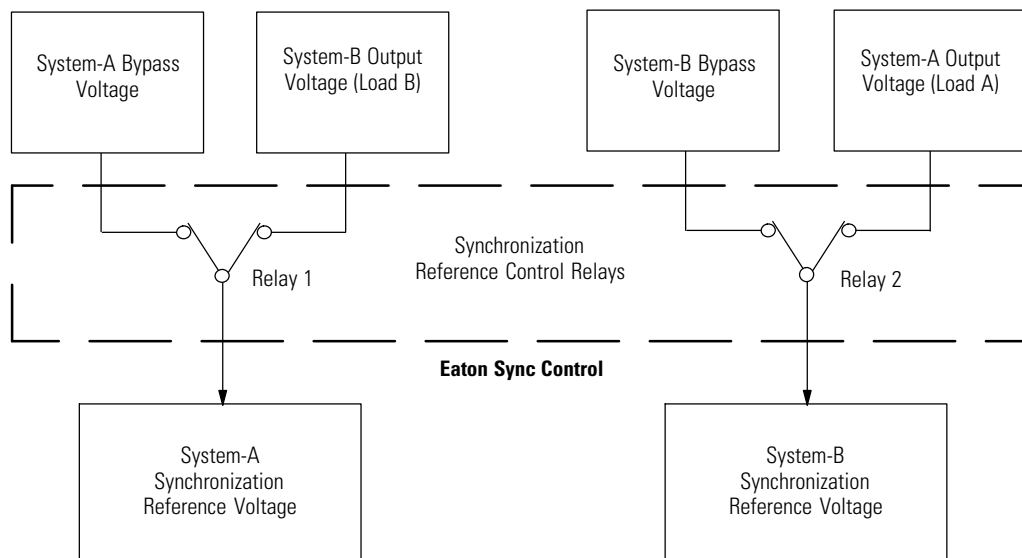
System-A Bypass Voltage

System-B Output Voltage (Load B)

System-B Bypass Voltage

System-A Output Voltage (Load A)

Synchronization Reference Control Relays

Relay 1

Relay 2

**Eaton Sync Control**

System-A Synchronization Reference Voltage

System-B Synchronization Reference Voltage